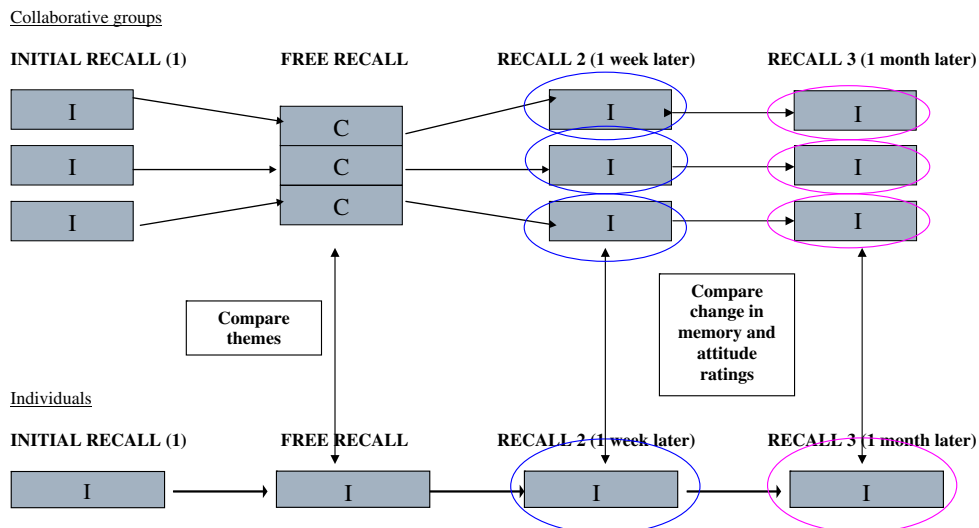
Collaborative groups

INITIAL RECALL (1)

FREE RECALL

RECALL 2 (1 week later)

RECALL 3 (1 month later)

I

I

I

C

C

C

I

I

I

I

I

I

Compare themes

Compare change in memory and attitude ratings

Individuals

INITIAL RECALL (1)

FREE RECALL

RECALL 2 (1 week later)

RECALL 3 (1 month later)

I

I

I

I